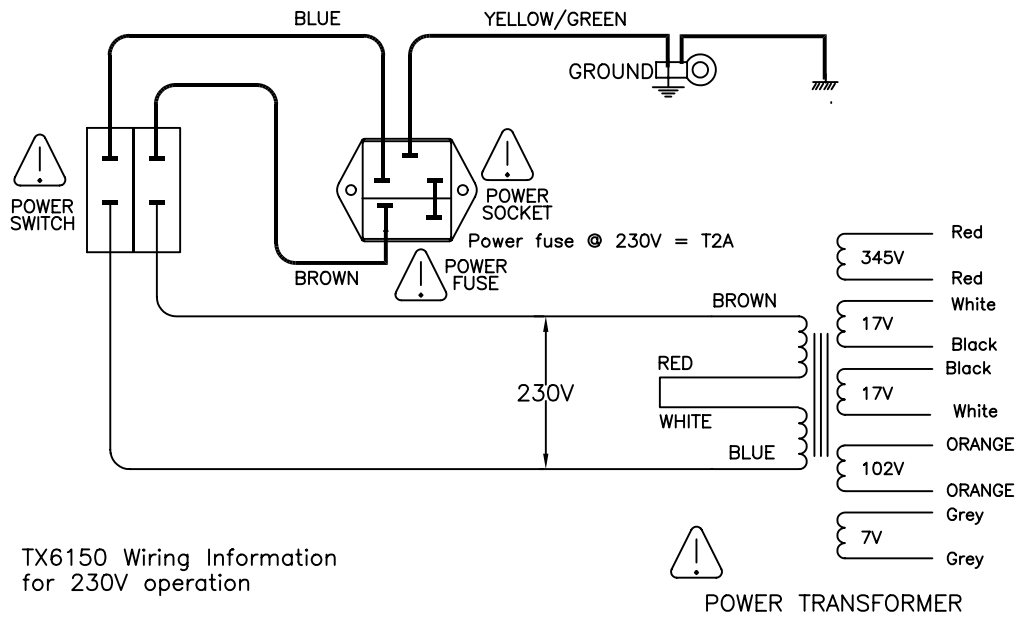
BLUE

YELLOW/GREEN

GROUND

POWER SWITCH

POWER SOCKET

Power fuse @ 230V = T2A

BROWN

POWER FUSE

Red

345V

Red

BROWN

White

17V

Black

RED

Black

230V

17V

WHITE

White

BLUE

ORANGE

102V

ORANGE

Grey

7V

Grey

TX6150 Wiring Information for 230V operation

POWER TRANSFORMER